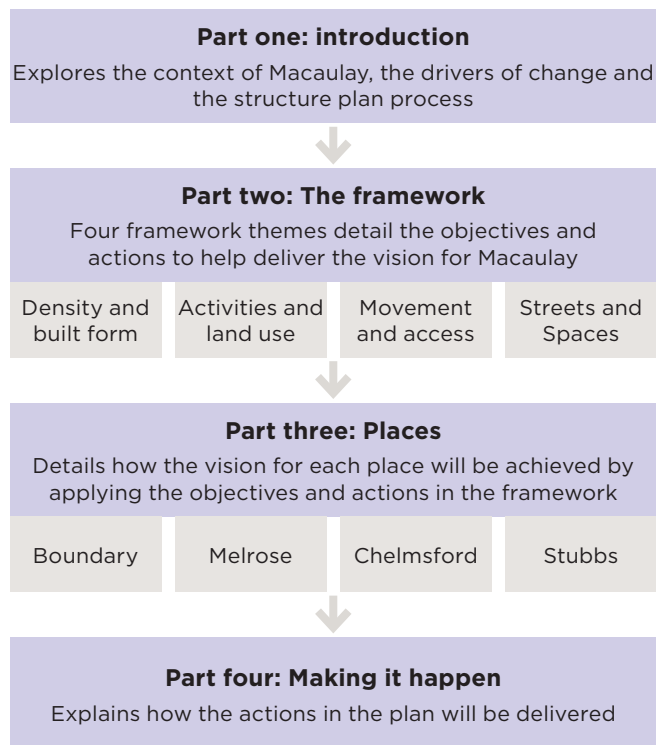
**Part one: introduction**

Explores the context of Macaulay, the drivers of change and the structure plan process

**Part two: The framework**

Four framework themes detail the objectives and actions to help deliver the vision for Macaulay

Density and built form

Activities and land use

Movement and access

Streets and Spaces

**Part three: Places**

Details how the vision for each place will be achieved by applying the objectives and actions in the framework

Boundary

Melrose

Chelmsford

Stubbs

**Part four: Making it happen**

Explains how the actions in the plan will be delivered